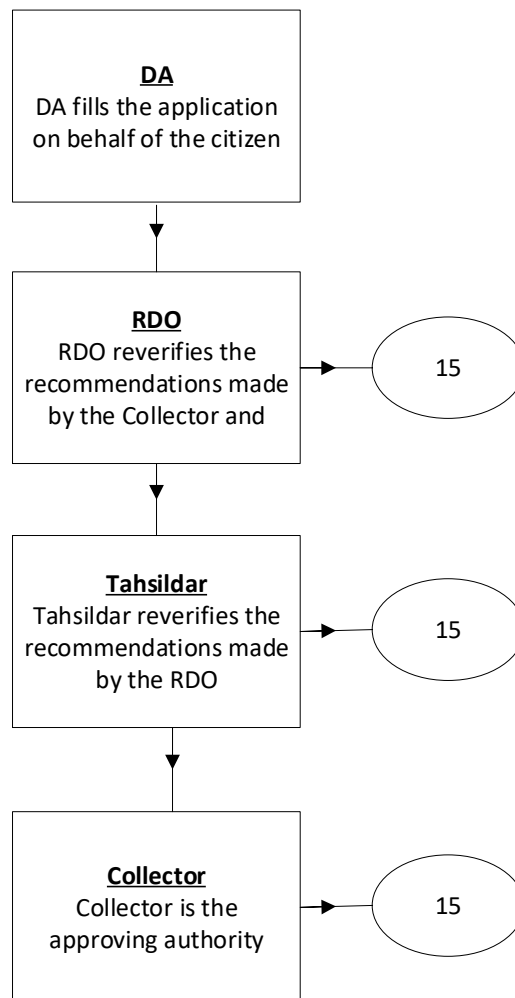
DA
DA fills the application on behalf of the citizen

RDO
RDO reverifies the recommendations made by the Collector and

15

Tahsildar
Tahsildar reverifies the recommendations made by the RDO

15

Collector
Collector is the approving authority

15